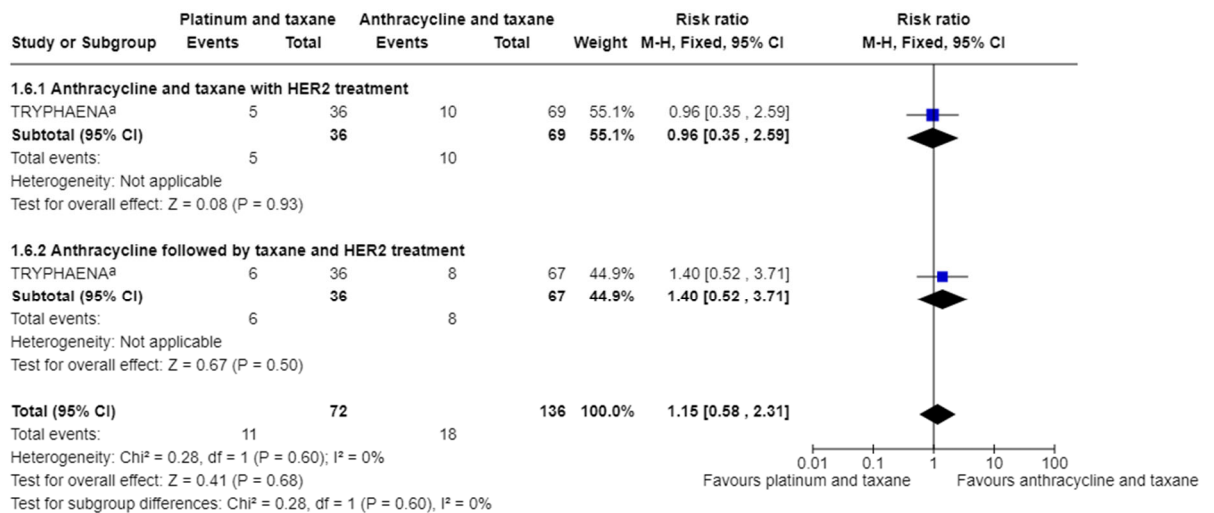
| Study or Subgroup | Platinum and taxane Events | Platinum and taxane Total | Anthracycline and taxane Events | Anthracycline and taxane Total | Weight | Risk ratio M-H, Fixed, 95% CI |
|---|---|---|---|---|---|---|
| **1.6.1 Anthracycline and taxane with HER2 treatment** | | | | | | |
| TRYPHAENA$^a$ | 5 | 36 | 10 | 69 | 55.1% | 0.96 [0.35 , 2.59] |
| **Subtotal (95% CI)** | | **36** | | **69** | **55.1%** | **0.96 [0.35 , 2.59]** |
| Total events: | 5 | | 10 | | | |
| Heterogeneity: Not applicable | | | | | | |
| Test for overall effect: Z = 0.08 (P = 0.93) | | | | | | |
| **1.6.2 Anthracycline followed by taxane and HER2 treatment** | | | | | | |
| TRYPHAENA$^a$ | 6 | 36 | 8 | 67 | 44.9% | 1.40 [0.52 , 3.71] |
| **Subtotal (95% CI)** | | **36** | | **67** | **44.9%** | **1.40 [0.52 , 3.71]** |
| Total events: | 6 | | 8 | | | |
| Heterogeneity: Not applicable | | | | | | |
| Test for overall effect: Z = 0.67 (P = 0.50) | | | | | | |
| **Total (95% CI)** | | **72** | | **136** | **100.0%** | **1.15 [0.58 , 2.31]** |
| Total events: | 11 | | 18 | | | |
| Heterogeneity: Chi² = 0.28, df = 1 (P = 0.60); I² = 0% | | | | | | |
| Test for overall effect: Z = 0.41 (P = 0.68) | | | | | | |
| Test for subgroup differences: Chi² = 0.28, df = 1 (P = 0.60), I² = 0% | | | | | | |

Risk ratio
M-H, Fixed, 95% CI

0.01 0.1 1 10 100
Favours platinum and taxane Favours anthracycline and taxane